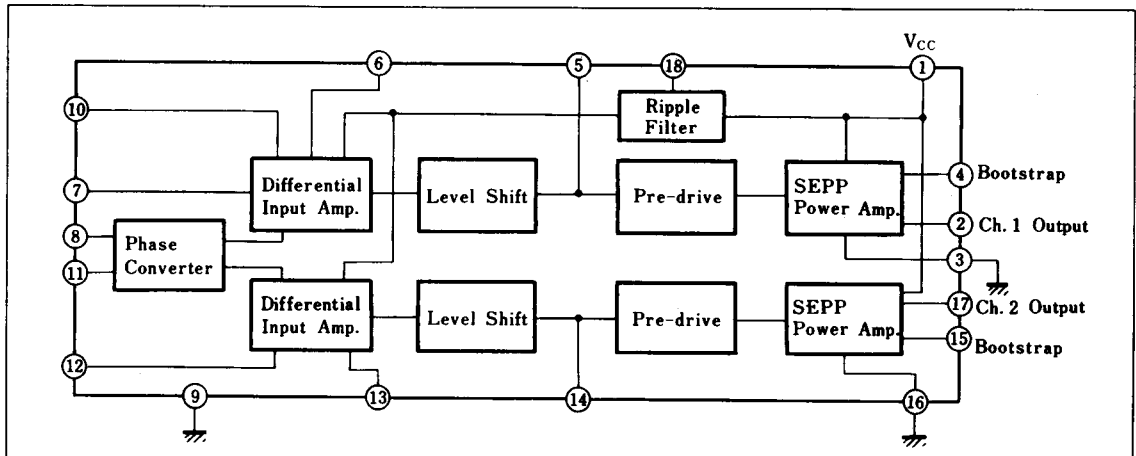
6
5
18
Vcc
1
10
Ripple Filter
7
Differential Input Amp.
Level Shift
Pre-drive
SEPP Power Amp.
4 Bootstrap
8
Phase Converter
2 Ch. 1 Output
11
3
Differential Input Amp.
Level Shift
Pre-drive
SEPP Power Amp.
17 Ch. 2 Output
15 Bootstrap
12
9
13
14
16